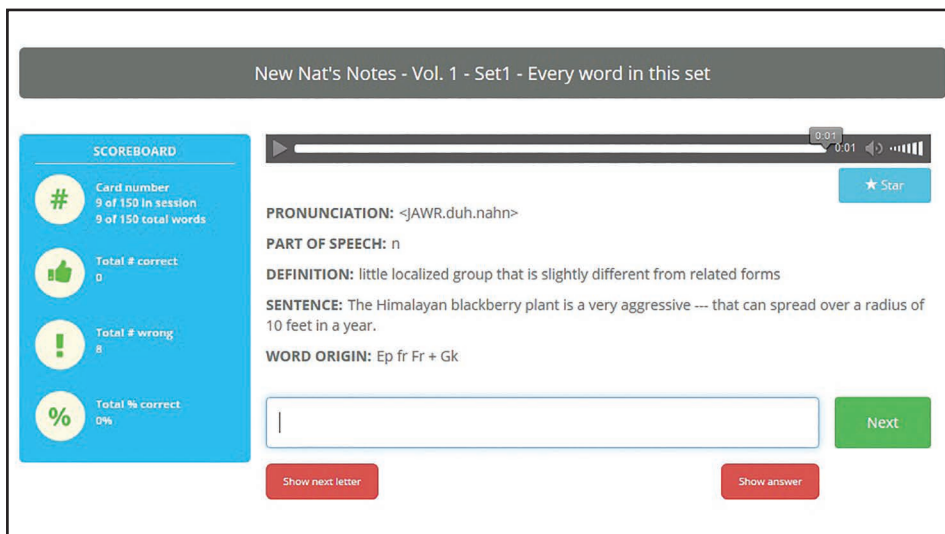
New Nat's Notes - Vol. 1 - Set1 - Every word in this set

SCOREBOARD

#

Card number
9 of 150 in session
9 of 150 total words

Total # correct
0

!

Total # wrong
8

%

Total % correct
0%

0:01

0:01

★ Star

PRONUNCIATION: <JAWR.duh.nahn>

PART OF SPEECH: n

DEFINITION: little localized group that is slightly different from related forms

SENTENCE: The Himalayan blackberry plant is a very aggressive --- that can spread over a radius of 10 feet in a year.

WORD ORIGIN: Ep fr Fr + Gk

Next

Show next letter

Show answer